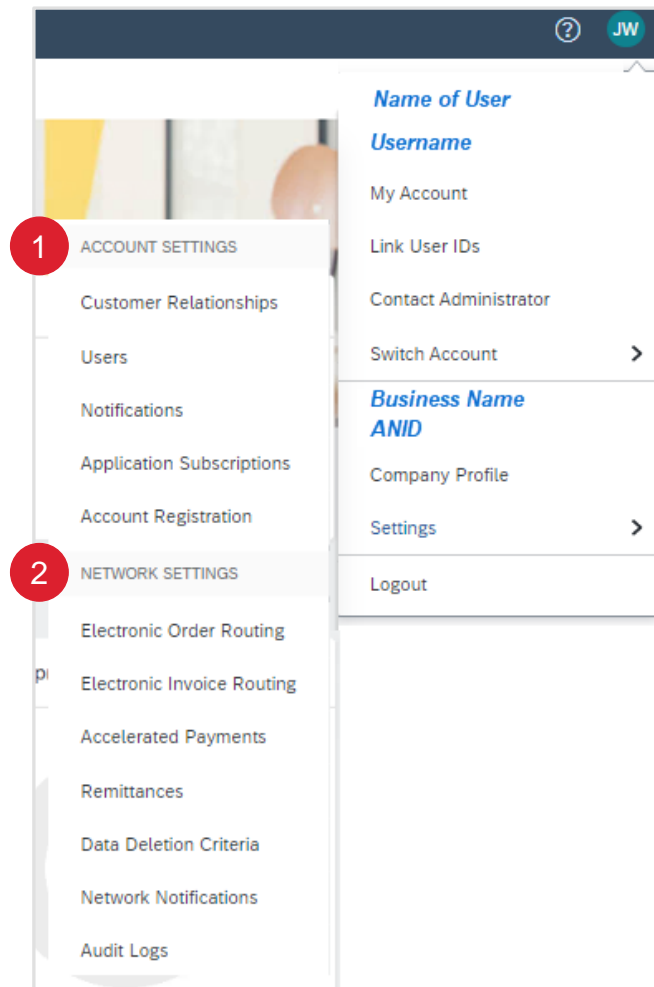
?
JW

Name of User
Username
My Account
Link User IDs
Contact Administrator
Switch Account >
Business Name
ANID
Company Profile
Settings >
Logout

1 ACCOUNT SETTINGS
Customer Relationships
Users
Notifications
Application Subscriptions
Account Registration

2 NETWORK SETTINGS
Electronic Order Routing
Electronic Invoice Routing
Accelerated Payments
Remittances
Data Deletion Criteria
Network Notifications
Audit Logs